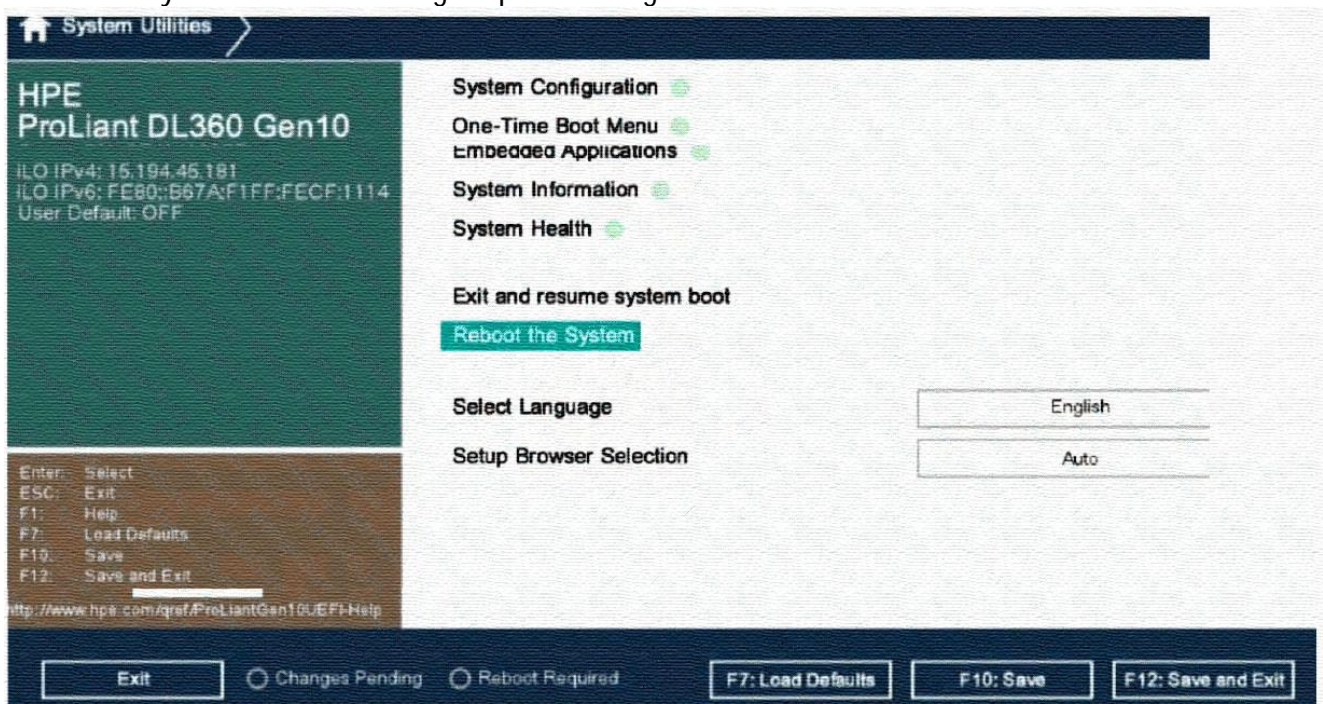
System Utilities

HPE
ProLiant DL360 Gen10

iLO IPv4: 15.194.45.181
iLO IPv6: FE80::B67A:F1FF:FECF:1114
User Default: OFF

Enter: Select
ESC: Exit
F1: Help
F7: Load Defaults
F10: Save
F12: Save and Exit

ttp://www.hpe.com/qref/ProLiantGen10UEFI-Help

System Configuration
One-Time Boot Menu
Embedded Applications
System Information
System Health

Exit and resume system boot
Reboot the System

Select Language English
Setup Browser Selection Auto

Exit
Changes Pending
Reboot Required
F7: Load Defaults
F10: Save
F12: Save and Exit